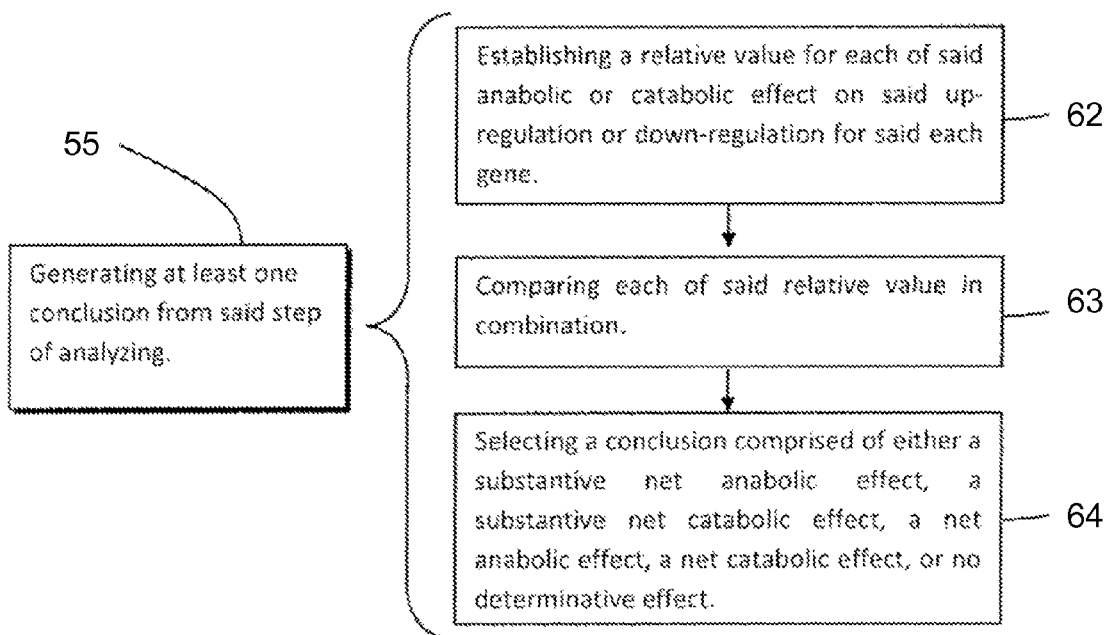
55

Generating at least one conclusion from said step of analyzing.

Establishing a relative value for each of said anabolic or catabolic effect on said up-regulation or down-regulation for said each gene.

62

Comparing each of said relative value in combination.

63

Selecting a conclusion comprised of either a substantive net anabolic effect, a substantive net catabolic effect, a net anabolic effect, a net catabolic effect, or no determinative effect.

64